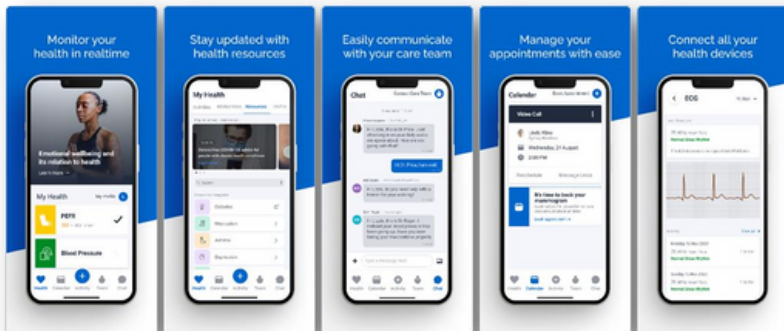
Monitor your health in realtime

Emotional wellbeing and its relation to health

Learn more

My Health

PEFR

Blood Pressure

Health Calendar Activity Team Chat

Stay updated with health resources

My Health

Resources

Search

Diabetes

Medication

Asthma

Health Calendar Activity Team Chat

Easily communicate with your care team

Chat

Hi, I'm fine, thank you

Health Calendar Activity Team Chat

Manage your appointments with ease

Calendar

Book Appointment

Video Call

Wednesday, 24 August

2:00 PM

It's time to book your mammogram

Health Calendar Activity Team Chat

Connect all your health devices

ECG

Normal Sinus Rhythm

Normal Sinus Rhythm

Normal Sinus Rhythm